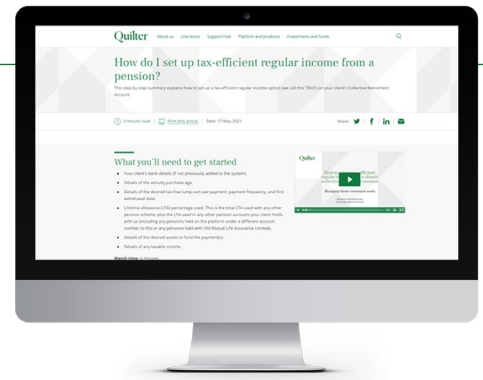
Quilter About us Literature Support Hub Platform and products Investments and funds

How do I set up tax-efficient regular income from a pension?

This step-by-step summary explains how to set up a tax-efficient regular income option (we call this 'TRIO') on your client's Collective Retirement Account.

5 minute read | Print this article | Date: 17 May 2021

Share

What you'll need to get started

Your client's bank details (if not previously added to the system).

Details of the annuity purchase age.

Details of the desired tax-free lump sum per payment, payment frequency, and first withdrawal date.

Lifetime allowance (LTA) percentage used. This is the total LTA used with any other pension scheme, plus the LTA used in any other pension accounts your client holds with us (including any pensions held on the platform under a different account number to this or any pensions held with Old Mutual Life Assurance Limited).

Details of the desired assets to fund the payment(s).

Details of any taxable income.

Watch time: 4 minutes

Quilter

How to set up tax-efficient regular income

Managing clients' retirement needs